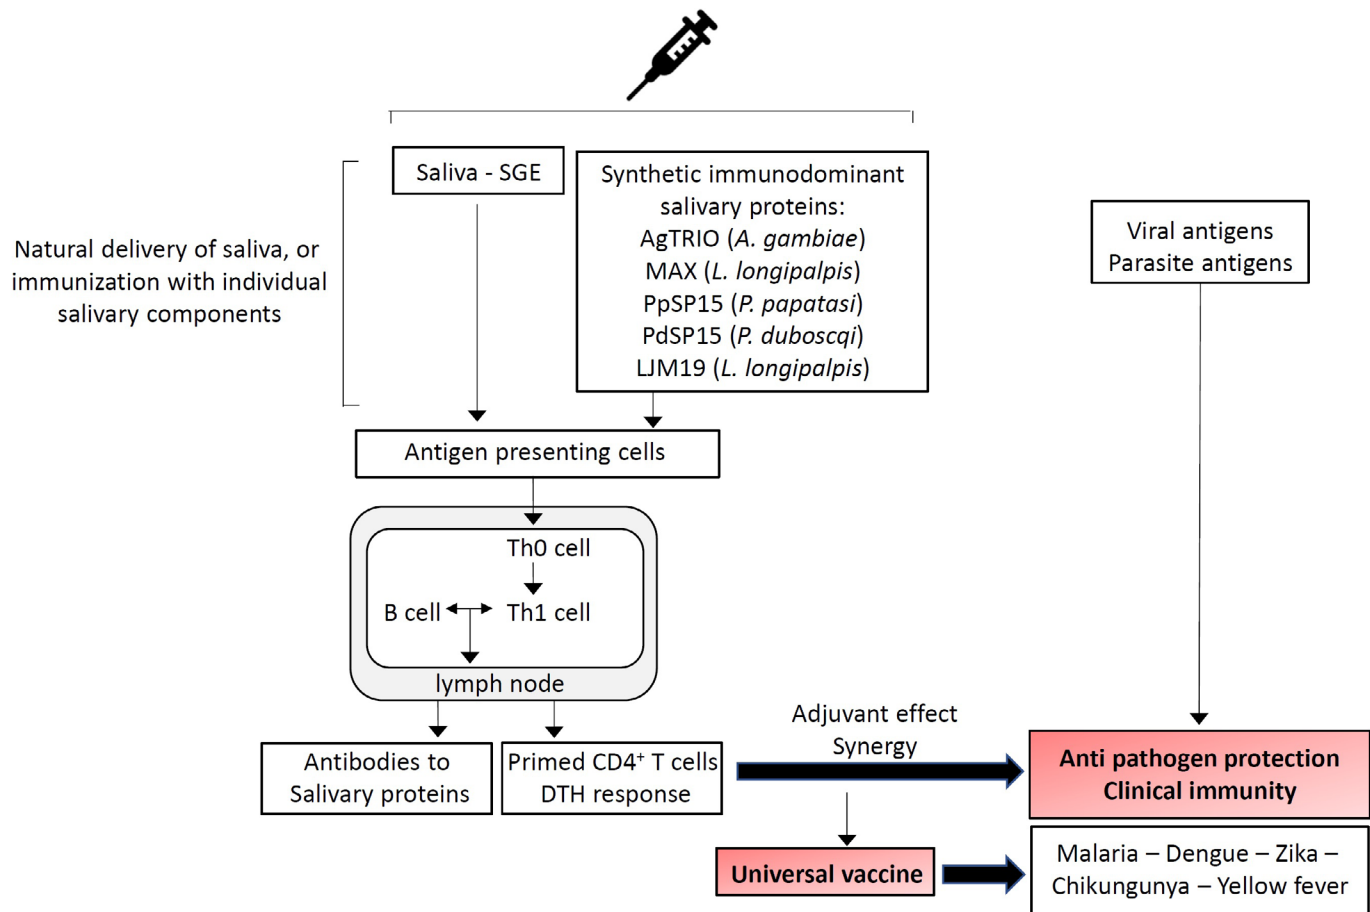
Natural delivery of saliva, or immunization with individual salivary components

Saliva - SGE

Synthetic immunodominant salivary proteins:
AgTRIO (*A. gambiae*)
MAX (*L. longipalpis*)
PpSP15 (*P. papatasi*)
PdSP15 (*P. duboscqi*)
LJM19 (*L. longipalpis*)

Viral antigens
Parasite antigens

Antigen presenting cells

Th0 cell
B cell
Th1 cell
lymph node

Antibodies to Salivary proteins

Primed CD4$^+$ T cells
DTH response

Adjuvant effect
Synergy

Anti pathogen protection
Clinical immunity

Universal vaccine

Malaria – Dengue – Zika – Chikungunya – Yellow fever